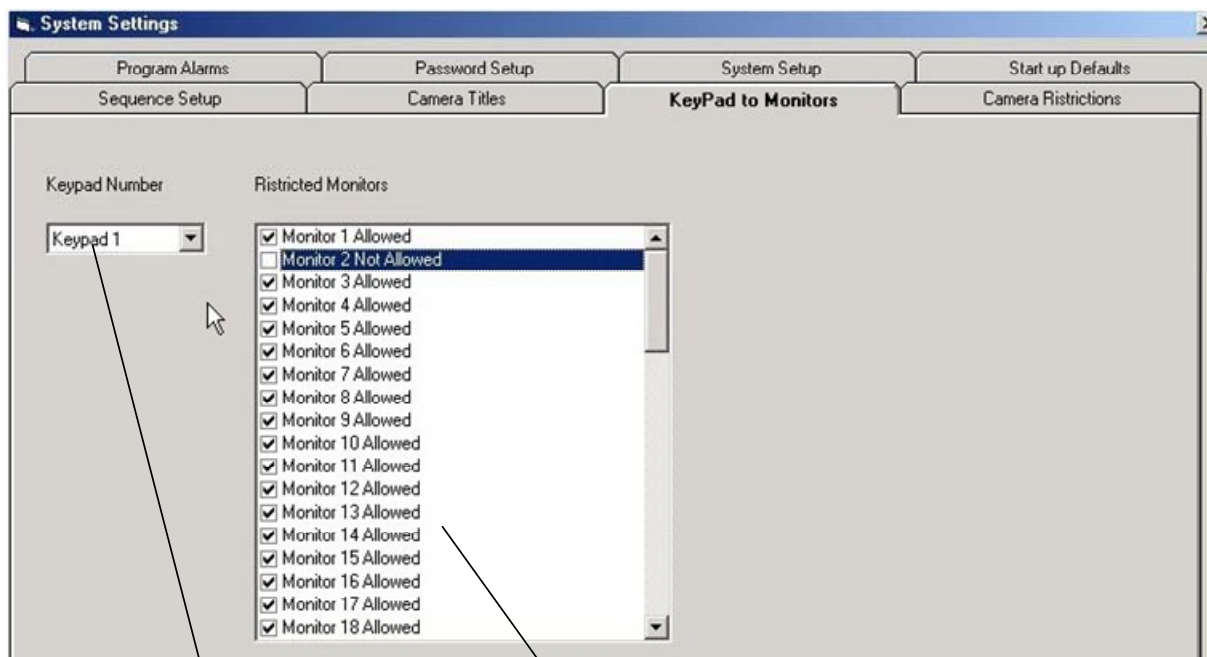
System Settings

Program Alarms
Password Setup
System Setup
Start up Defaults
Sequence Setup
Camera Titles
KeyPad to Monitors
Camera Ristrictions

Keypad Number
Keypad 1

Ristricted Monitors
Monitor 1 Allowed
Monitor 2 Not Allowed
Monitor 3 Allowed
Monitor 4 Allowed
Monitor 5 Allowed
Monitor 6 Allowed
Monitor 7 Allowed
Monitor 8 Allowed
Monitor 9 Allowed
Monitor 10 Allowed
Monitor 11 Allowed
Monitor 12 Allowed
Monitor 13 Allowed
Monitor 14 Allowed
Monitor 15 Allowed
Monitor 16 Allowed
Monitor 17 Allowed
Monitor 18 Allowed